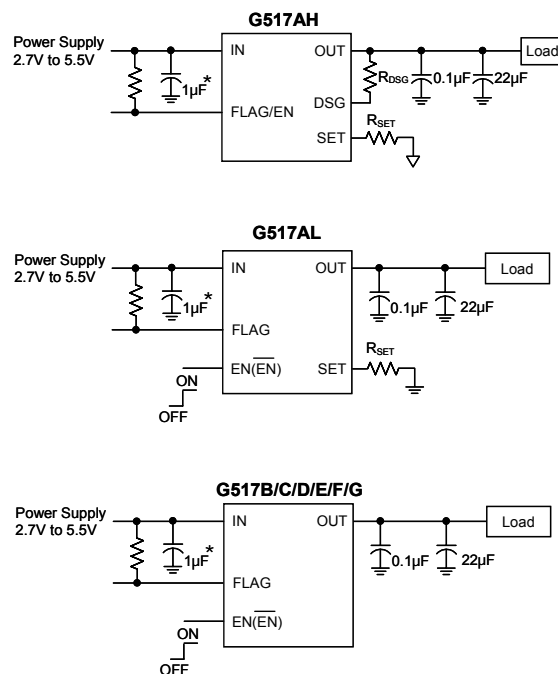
G517AH

Power Supply
2.7V to 5.5V

IN
OUT
Load
$1\mu F^*$
$R_{DSG}$
$0.1\mu F$
$22\mu F$
FLAG/EN
DSG
SET
$R_{SET}$

G517AL

Power Supply
2.7V to 5.5V

IN
OUT
Load
$1\mu F^*$
$0.1\mu F$
$22\mu F$
FLAG
$R_{SET}$
ON
EN($\overline{EN}$)
SET
OFF

G517B/C/D/E/F/G

Power Supply
2.7V to 5.5V

IN
OUT
Load
$1\mu F^*$
$0.1\mu F$
$22\mu F$
FLAG
EN($\overline{EN}$)
ON
OFF